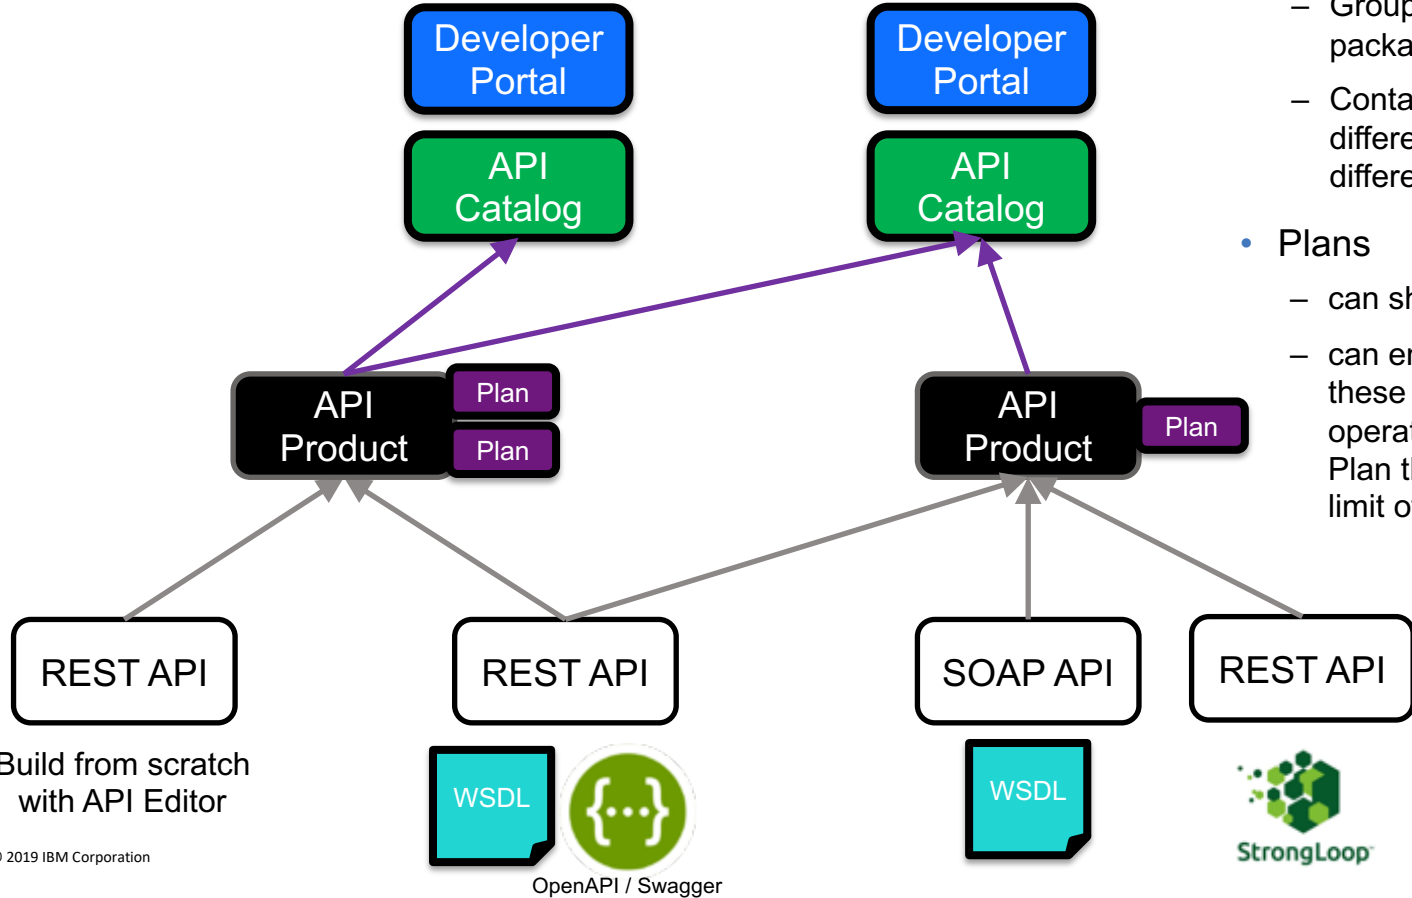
Developer Portal

Developer Portal

API Catalog

API Catalog

API Product

Plan

Plan

API Product

Plan

REST API

REST API

SOAP API

REST API

Build from scratch with API Editor

WSDL

{...}

OpenAPI / Swagger

WSDL

StrongLoop

© 2019 IBM Corporation

– Group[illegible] packa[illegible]

– Conta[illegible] differe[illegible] differe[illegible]

• Plans

– can sh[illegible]

– can en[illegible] these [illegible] operat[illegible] Plan t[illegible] limit o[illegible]